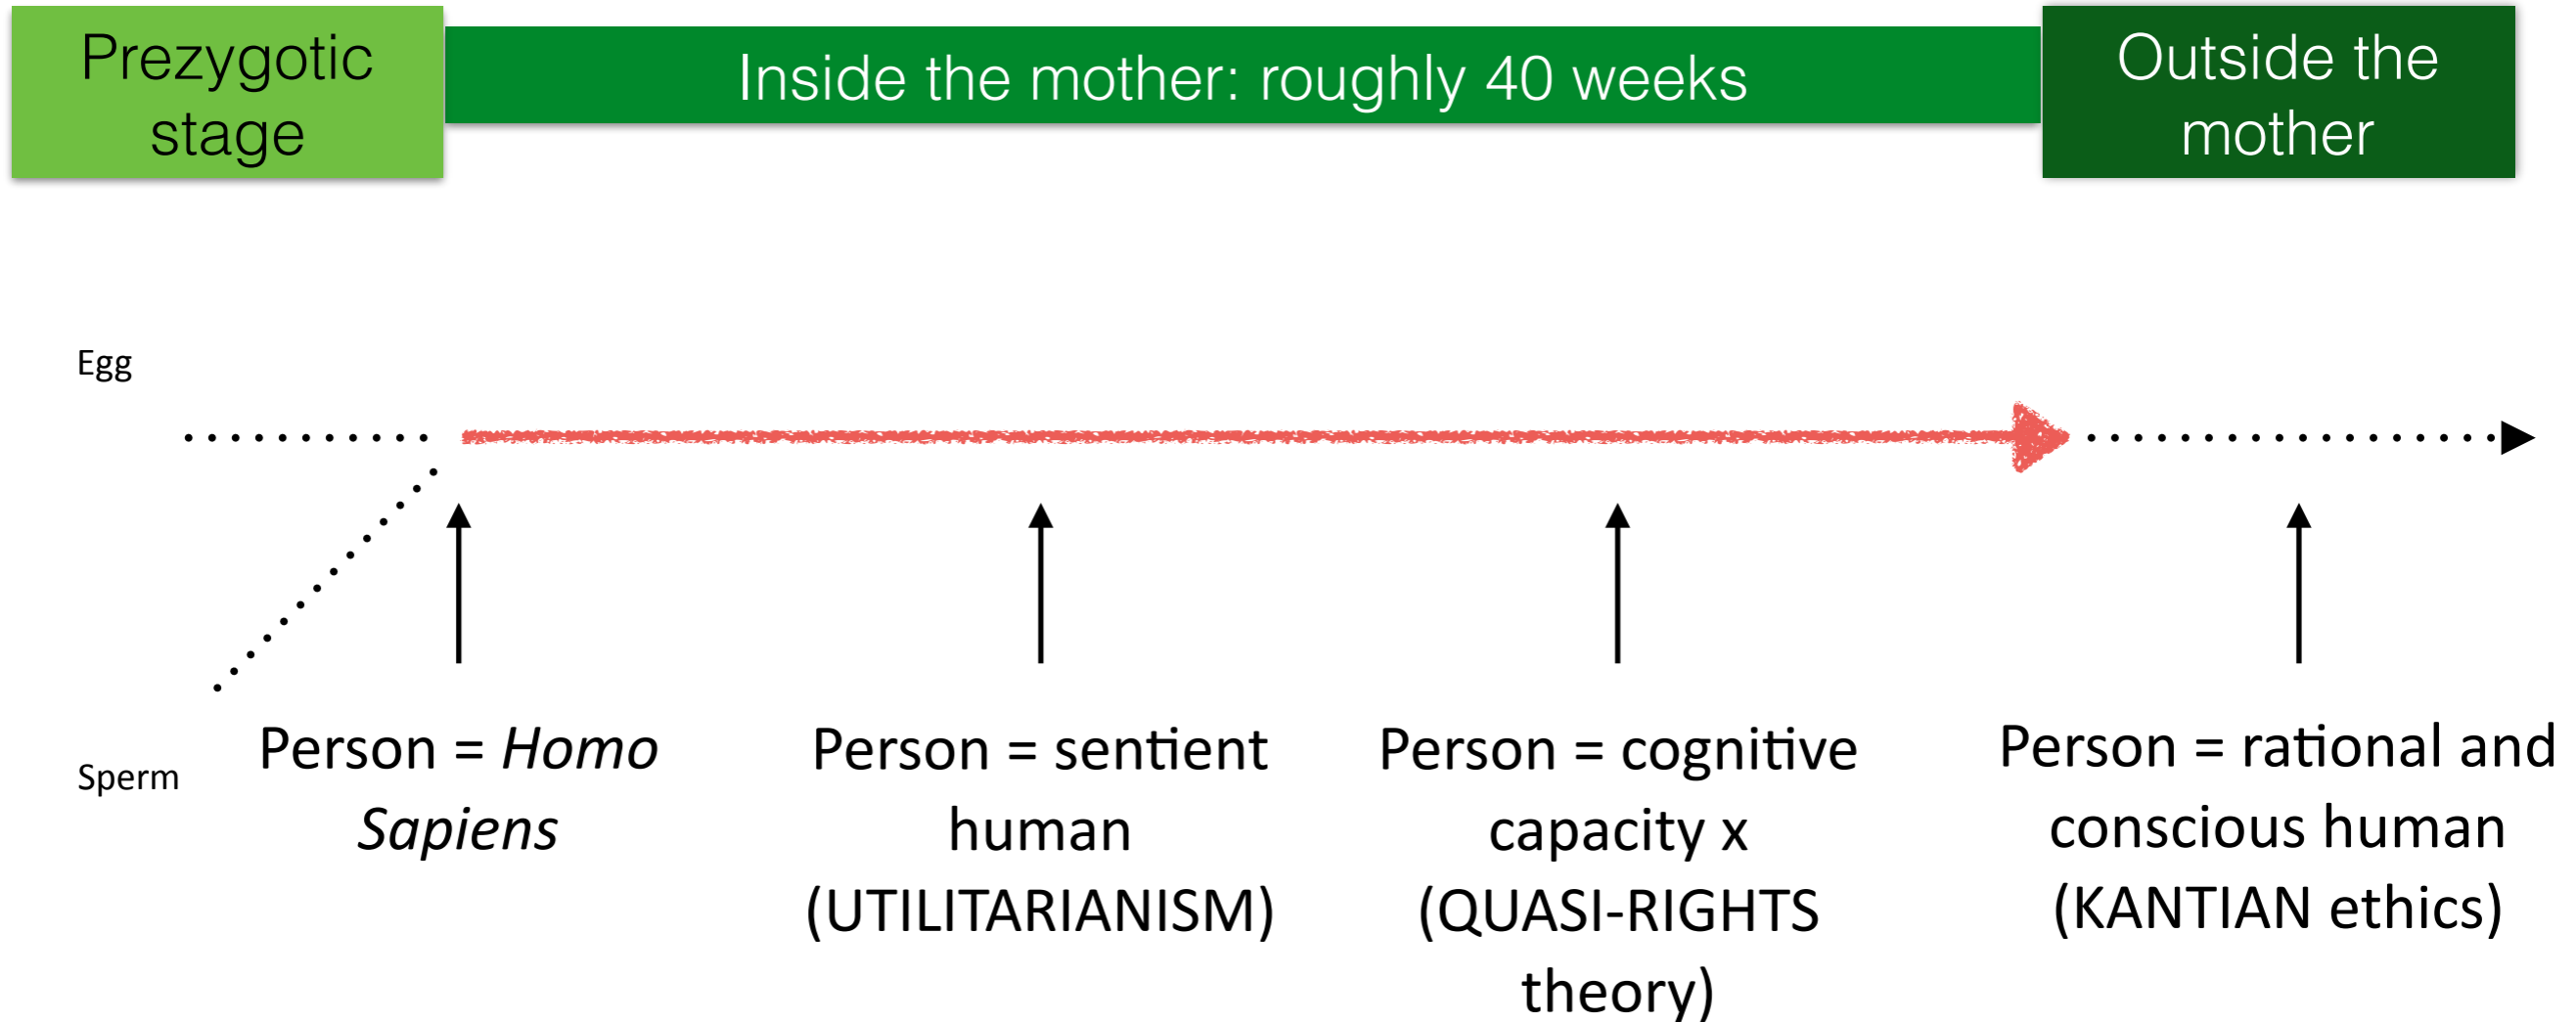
Prezygotic stage

Inside the mother: roughly 40 weeks

Outside the mother

Egg

Sperm

Person = *Homo Sapiens*

Person = sentient human (UTILITARIANISM)

Person = cognitive capacity x (QUASI-RIGHTS theory)

Person = rational and conscious human (KANTIAN ethics)